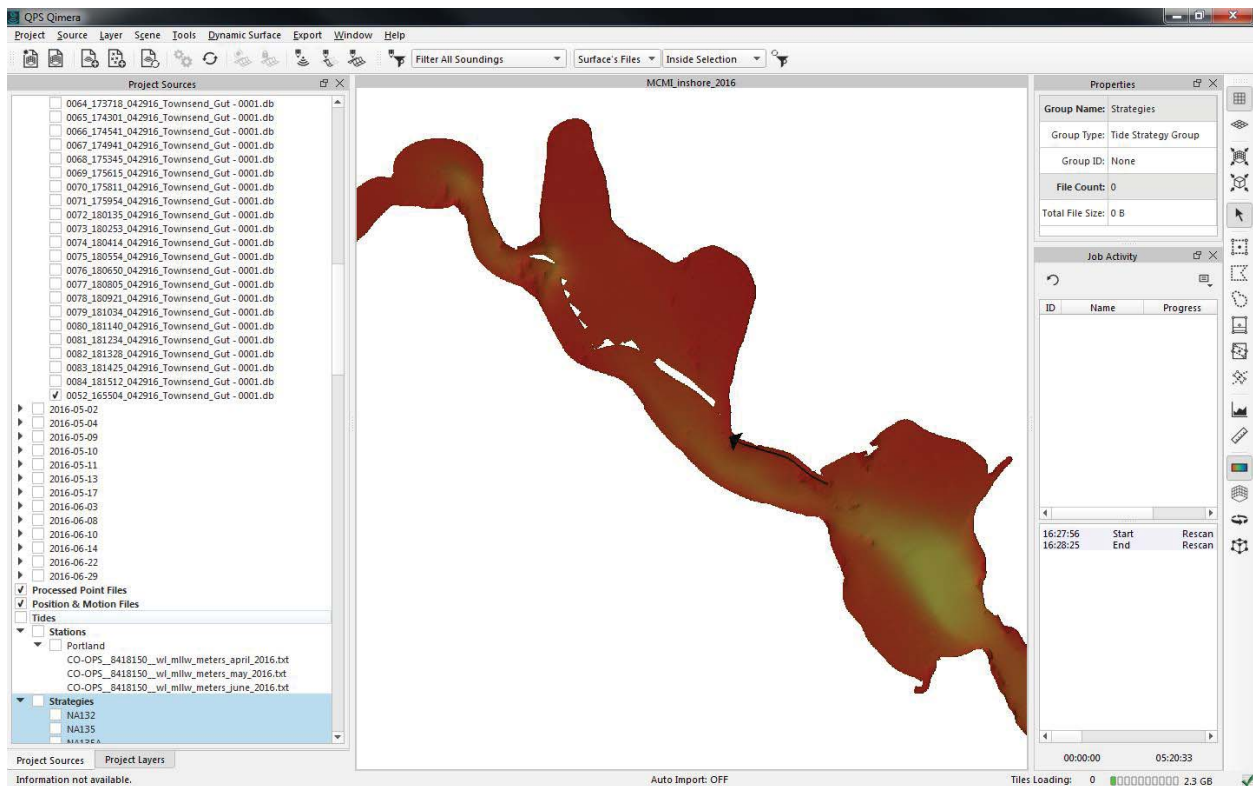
QPS Qimera

Project Source Layer Scene Tools Dynamic Surface Export Window Help

Filter All Soundings
Surface's Files
Inside Selection

Project Sources

0064_173718_042916_Townsend_Gut - 0001.db
0065_174301_042916_Townsend_Gut - 0001.db
0066_174541_042916_Townsend_Gut - 0001.db
0067_174941_042916_Townsend_Gut - 0001.db
0068_175345_042916_Townsend_Gut - 0001.db
0069_175615_042916_Townsend_Gut - 0001.db
0070_175811_042916_Townsend_Gut - 0001.db
0071_175954_042916_Townsend_Gut - 0001.db
0072_180135_042916_Townsend_Gut - 0001.db
0073_180253_042916_Townsend_Gut - 0001.db
0074_180414_042916_Townsend_Gut - 0001.db
0075_180554_042916_Townsend_Gut - 0001.db
0076_180650_042916_Townsend_Gut - 0001.db
0077_180805_042916_Townsend_Gut - 0001.db
0078_180921_042916_Townsend_Gut - 0001.db
0079_181034_042916_Townsend_Gut - 0001.db
0080_181140_042916_Townsend_Gut - 0001.db
0081_181234_042916_Townsend_Gut - 0001.db
0082_181328_042916_Townsend_Gut - 0001.db
0083_181425_042916_Townsend_Gut - 0001.db
0084_181512_042916_Townsend_Gut - 0001.db
0052_165504_042916_Townsend_Gut - 0001.db
2016-05-02
2016-05-04
2016-05-09
2016-05-10
2016-05-11
2016-05-13
2016-05-17
2016-06-03
2016-06-08
2016-06-10
2016-06-14
2016-06-22
2016-06-29
Processed Point Files
Position & Motion Files
Tides
Stations
Portland
CO-OPS_8418150_wl_mllw_meters_april_2016.txt
CO-OPS_8418150_wl_mllw_meters_may_2016.txt
CO-OPS_8418150_wl_mllw_meters_june_2016.txt
Strategies
NA132
NA135
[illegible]

Project Sources Project Layers

MCMI_inshore_2016

Properties

| Group Name: | Strategies |
|---|---|
| Group Type: | Tide Strategy Group |
| Group ID: | None |
| File Count: | 0 |
| Total File Size: | 0 B |

Job Activity

| ID | Name | Progress |
|---|---|---|

16:27:56 Start Rescan
16:28:25 End Rescan

00:00:00 05:20:33

Information not available.
Auto Import: OFF
Tiles Loading: 0 2.3 GB